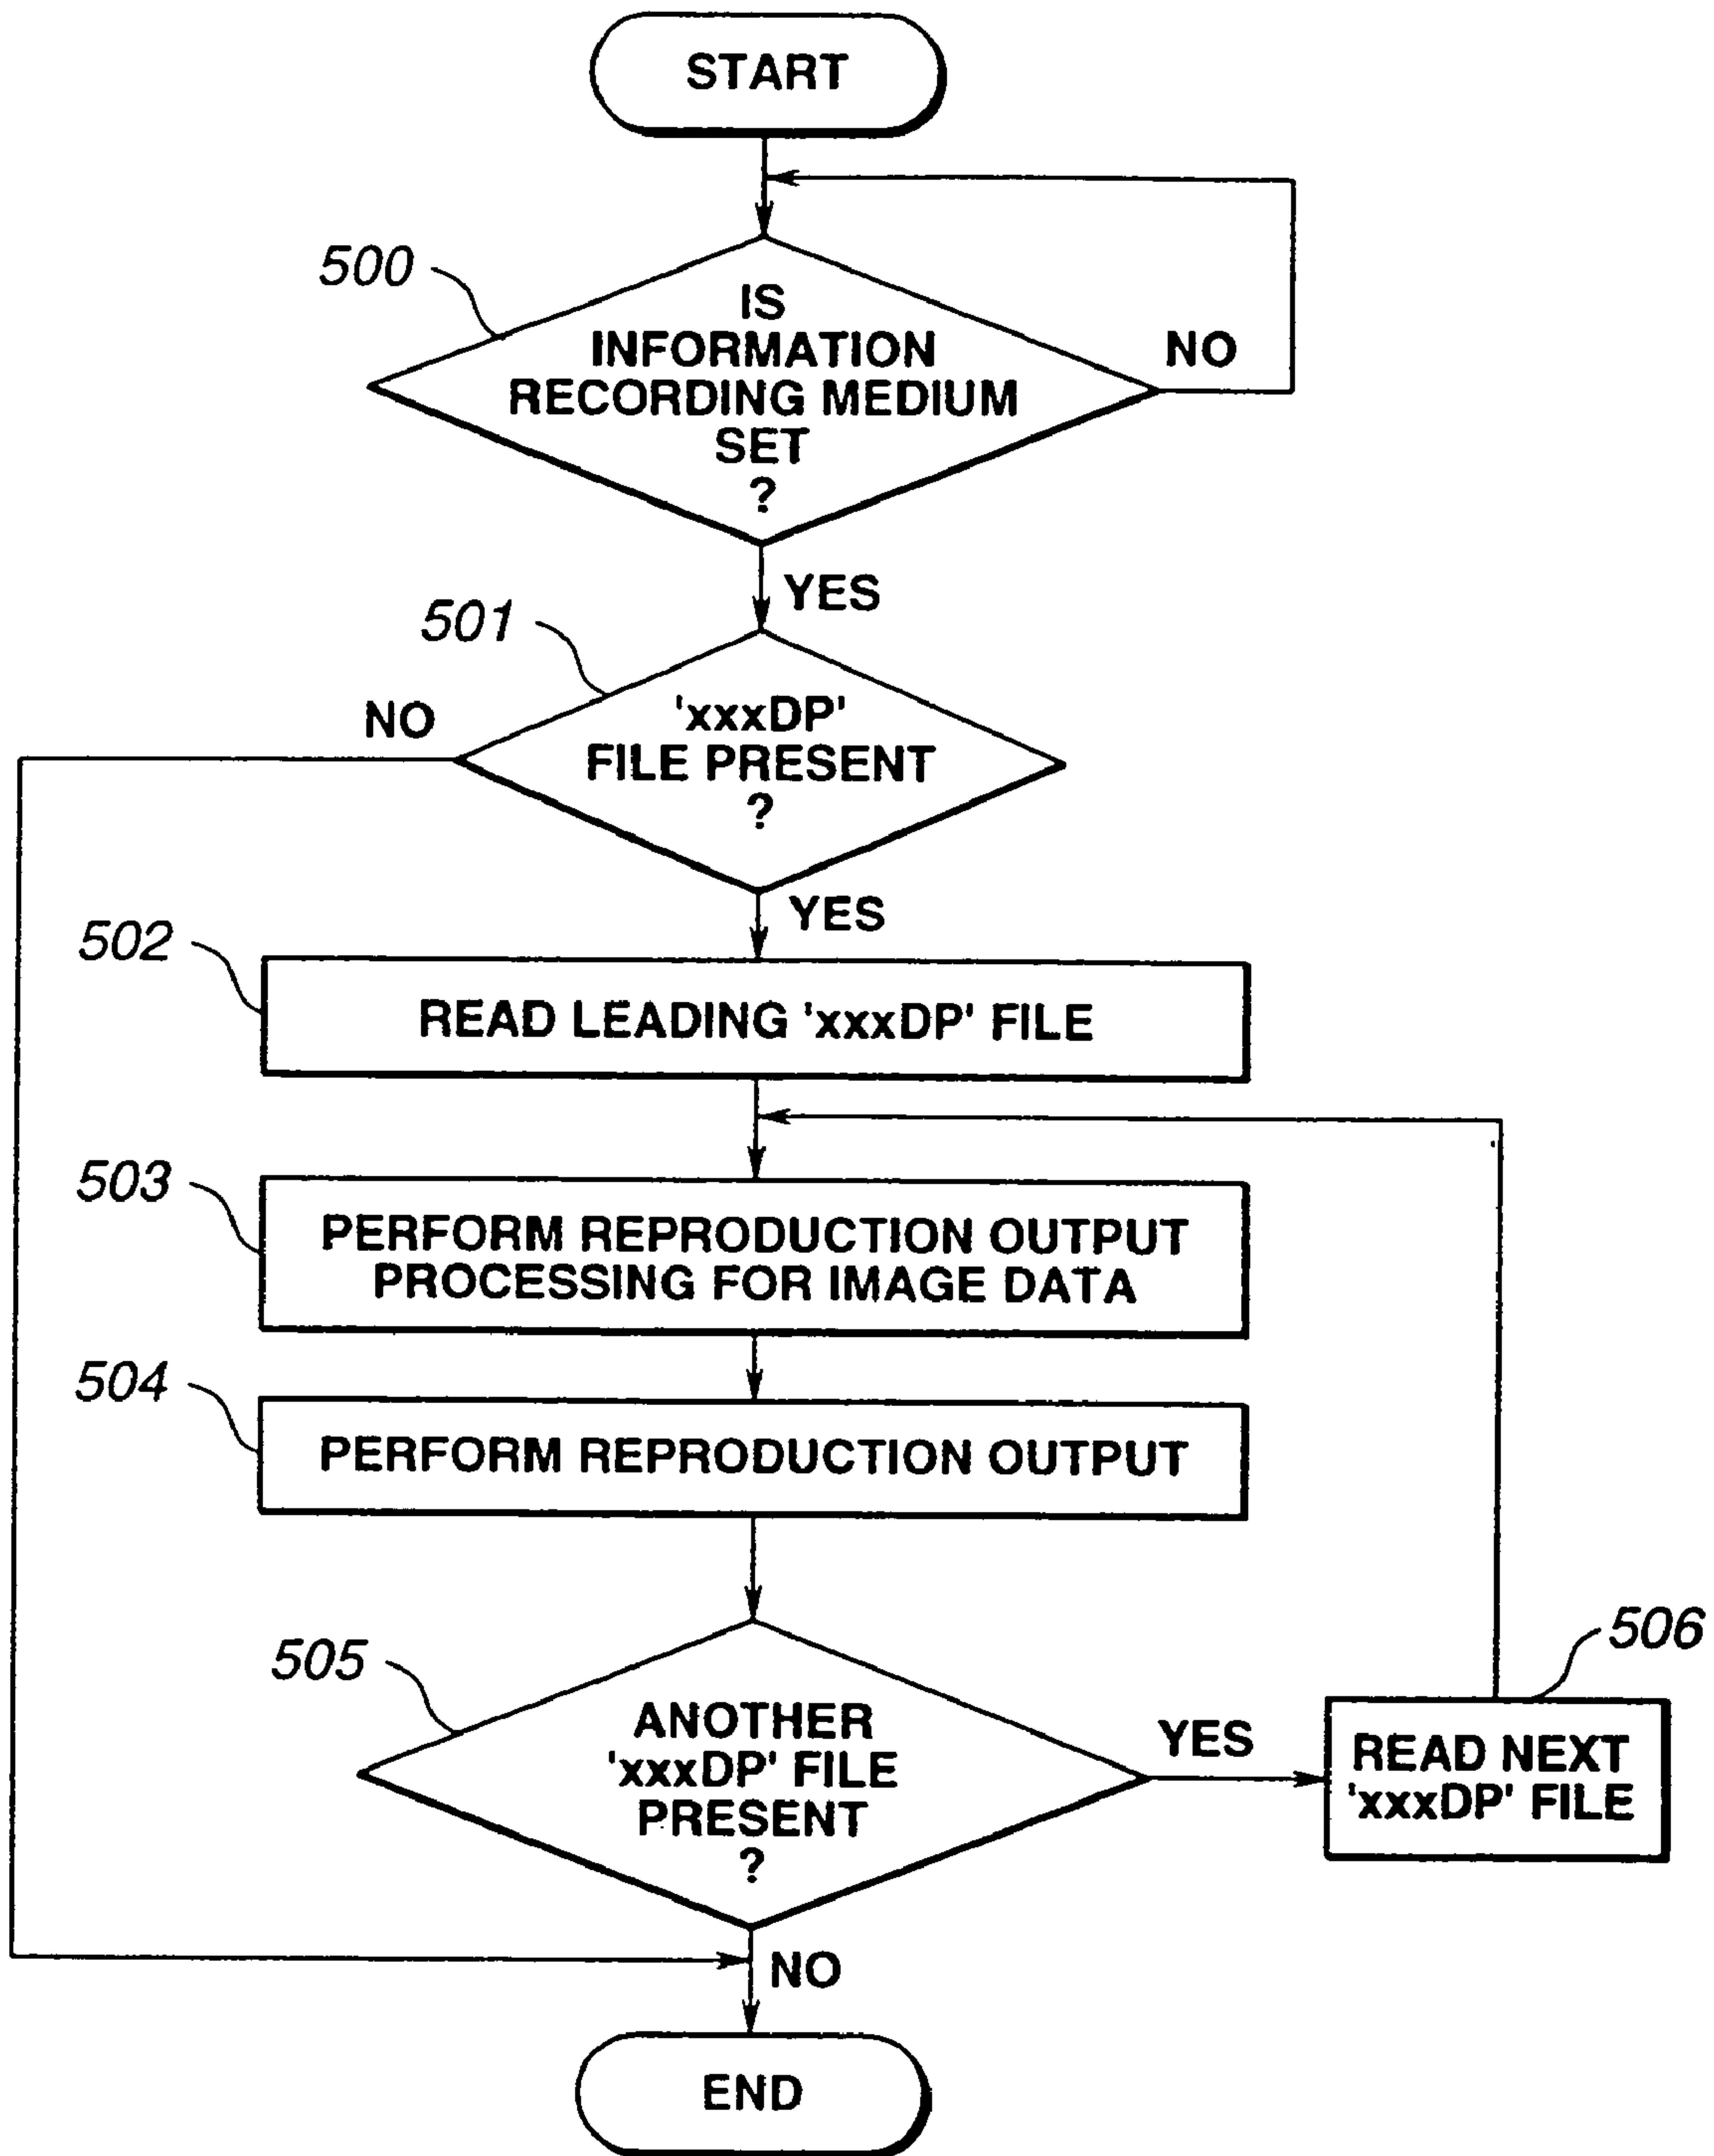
START

500

IS INFORMATION RECORDING MEDIUM SET ?

NO

YES

501

NO

'xxxDP' FILE PRESENT ?

YES

502

READ LEADING 'xxxDP' FILE

503

PERFORM REPRODUCTION OUTPUT PROCESSING FOR IMAGE DATA

504

PERFORM REPRODUCTION OUTPUT

505

ANOTHER 'xxxDP' FILE PRESENT ?

YES

506

READ NEXT 'xxxDP' FILE

NO

END